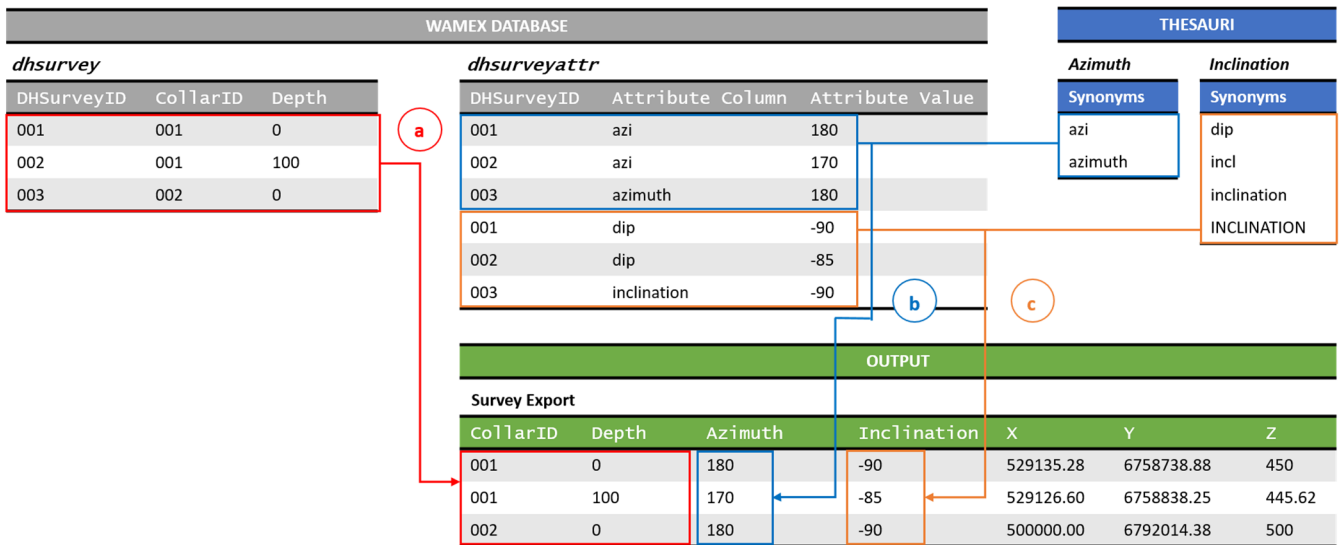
WAMEX DATABASE

dhsurvey

| DHSurveyID | CollarID | Depth |
|---|---|---|
| 001 | 001 | 0 |
| 002 | 001 | 100 |
| 003 | 002 | 0 |

a

dhsurveyattr

| DHSurveyID | Attribute Column | Attribute Value |
|---|---|---|
| 001 | azi | 180 |
| 002 | azi | 170 |
| 003 | azimuth | 180 |
| 001 | dip | -90 |
| 002 | dip | -85 |
| 003 | inclination | -90 |

THESAURI

Azimuth

| Synonyms |
|---|
| azi |
| azimuth |

Inclination

| Synonyms |
|---|
| dip |
| incl |
| inclination |
| INCLINATION |

b

c

OUTPUT

Survey Export

| CollarID | Depth | Azimuth | Inclination | X | Y | Z |
|---|---|---|---|---|---|---|
| 001 | 0 | 180 | -90 | 529135.28 | 6758738.88 | 450 |
| 001 | 100 | 170 | -85 | 529126.60 | 6758838.25 | 445.62 |
| 002 | 0 | 180 | -90 | 500000.00 | 6792014.38 | 500 |